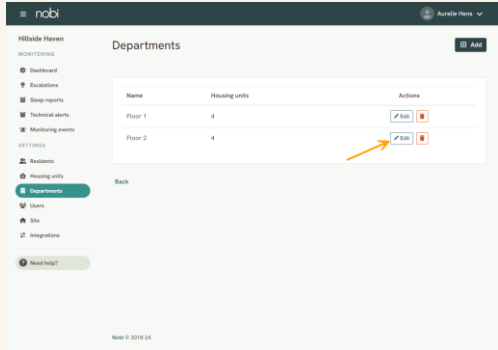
≡ nobi

Aurelie Hens

Hillside Haven

MONITORING

Dashboard

Escalations

Sleep reports

Technical alerts

Monitoring events

SETTINGS

Residents

Housing units

Departments

Users

Site

Integrations

Need help?

Departments

Add

| Name | Housing units | Actions |
|---|---|---|
| Floor 1 | 4 | Edit |
| Floor 2 | 4 | Edit |

Back

Nobi © 2018-24